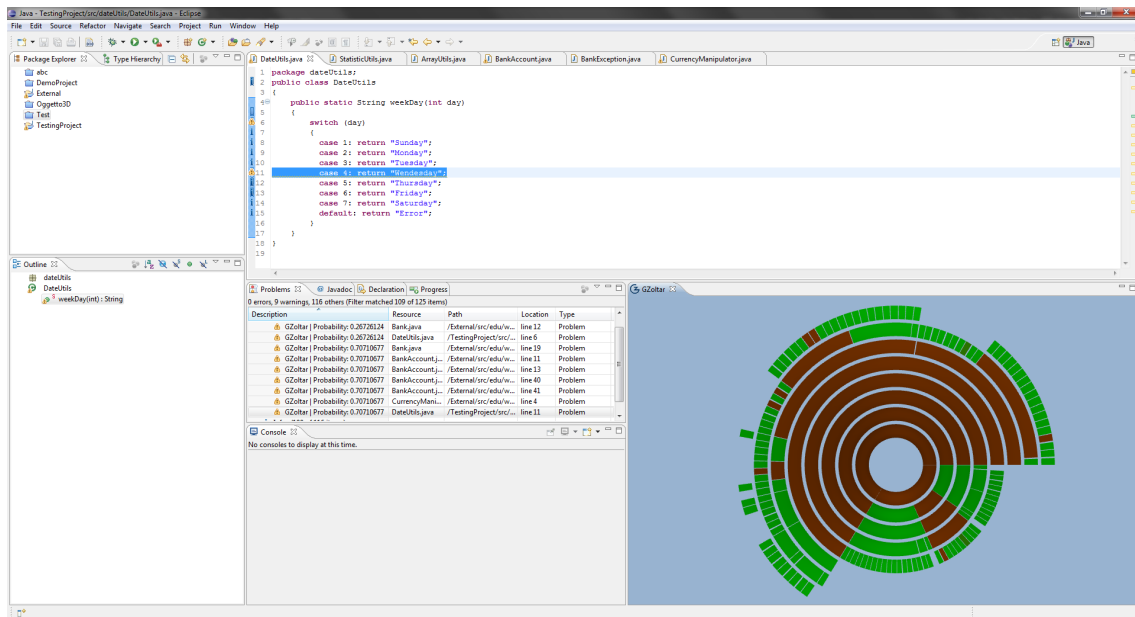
Java - TestingProject/src/dateUtils/DateUtils.java - Eclipse

File Edit Source Refactor Navigate Search Project Run Window Help

Java

Package Explorer | Type Hierarchy

abc
DemoProject
External
Oggetto3D
Test
TestingProject

DateUtils.java | StatisticUtils.java | ArrayUtils.java | BankAccount.java | BankException.java | CurrencyManipulator.java

1 package dateUtils;
2 public class DateUtils
3 {
4 public static String weekDay(int day)
5 {
6 switch (day)
7 {
8 case 1: return "Sunday";
9 case 2: return "Monday";
10 case 3: return "Tuesday";
11 case 4: return "Wendesday";
12 case 5: return "Thursday";
13 case 6: return "Friday";
14 case 7: return "Saturday";
15 default: return "Error";
16 }
17 }
18 }
19

Outline

dateUtils
DateUtils
weekDay(int) : String

Problems | Javadoc | Declaration | Progress

0 errors, 9 warnings, 116 others (Filter matched 109 of 125 items)

| Description | Resource | Path | Location | Type |
|---|---|---|---|---|
| GZoltar \| Probability: 0.26726124 | Bank.java | /External/src/edu/w... | line 12 | Problem |
| GZoltar \| Probability: 0.26726124 | DateUtils.java | /TestingProject/src/... | line 6 | Problem |
| GZoltar \| Probability: 0.70710677 | Bank.java | /External/src/edu/w... | line 19 | Problem |
| GZoltar \| Probability: 0.70710677 | BankAccount.j... | /External/src/edu/w... | line 11 | Problem |
| GZoltar \| Probability: 0.70710677 | BankAccount.j... | /External/src/edu/w... | line 13 | Problem |
| GZoltar \| Probability: 0.70710677 | BankAccount.j... | /External/src/edu/w... | line 40 | Problem |
| GZoltar \| Probability: 0.70710677 | BankAccount.j... | /External/src/edu/w... | line 41 | Problem |
| GZoltar \| Probability: 0.70710677 | CurrencyMani... | /External/src/edu/w... | line 4 | Problem |
| GZoltar \| Probability: 0.70710677 | DateUtils.java | /TestingProject/src/... | line 11 | Problem |

Console

No consoles to display at this time.

GZoltar